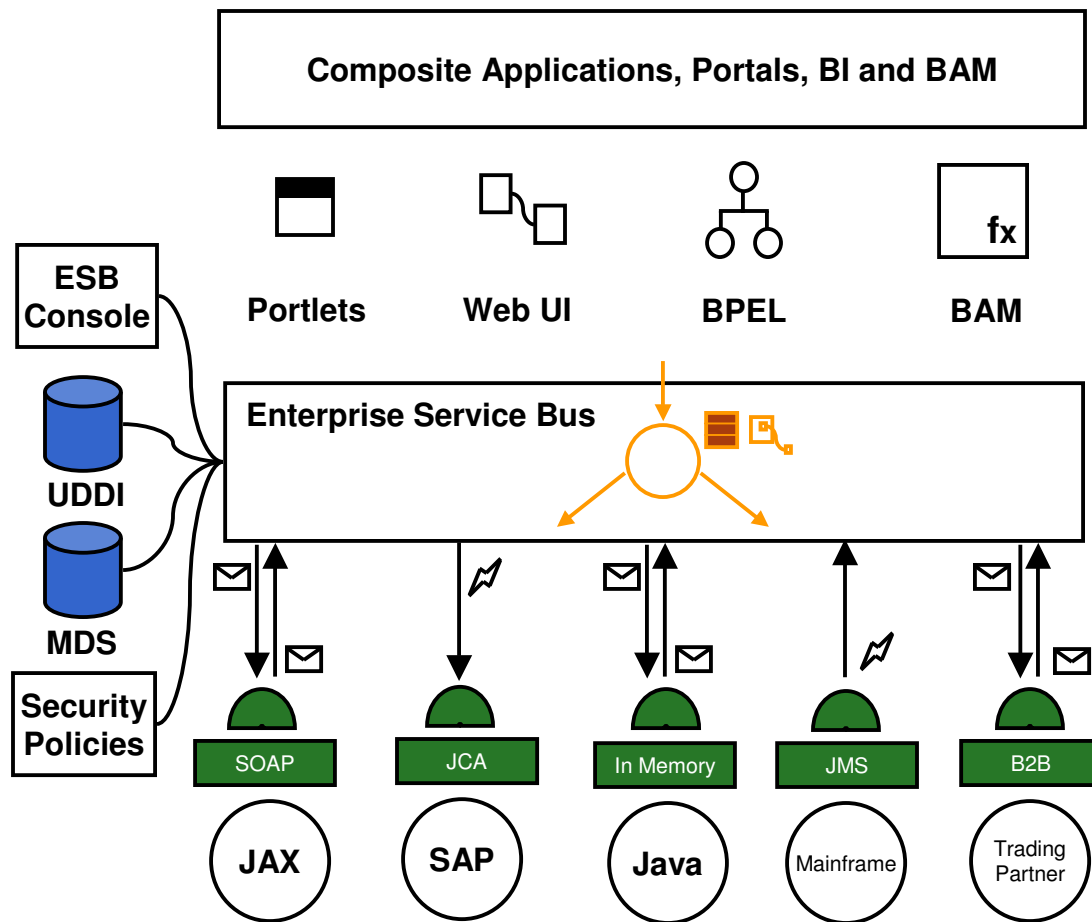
Composite Applications, Portals, BI and BAM

fx

Portlets

Web UI

BPEL

BAM

ESB Console

UDDI

MDS

Security Policies

Enterprise Service Bus

SOAP

JCA

In Memory

JMS

B2B

JAX

SAP

Java

Mainframe

Trading Partner